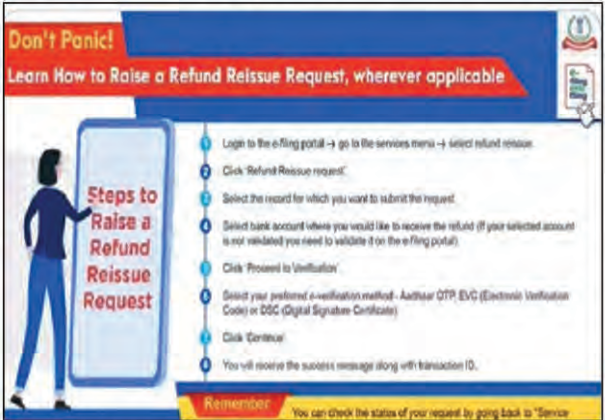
Don't Panic!

Learn How to Raise a Refund Reissue Request, wherever applicable

Steps to Raise a Refund Reissue Request

1 Login to the e-filing portal → go to the services menu → select refund reissue.

2 Click 'Refund Reissue request'.

3 Select the record for which you want to submit the request.

4 Select bank account where you would like to receive the refund (If your selected account is not validated you need to validate it on the e-filing portal).

5 Click 'Proceed to Verification'.

6 Select your preferred e-verification method - Aadhaar OTP, EVC (Electronic Verification Code) or DSC (Digital Signature Certificate).

7 Click 'Continue'.

8 You will receive the success message along with transaction ID.

Remember

You can check the status of your request by going back to "Service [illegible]